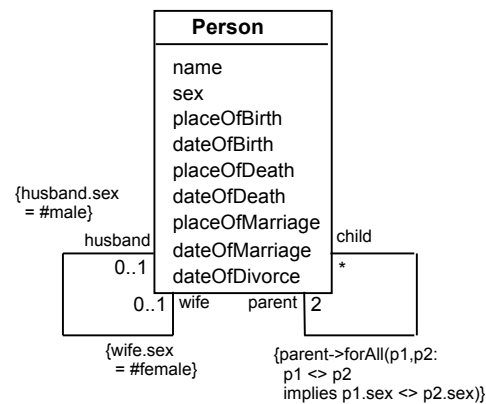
Person

name
sex
placeOfBirth
dateOfBirth
placeOfDeath
dateOfDeath
placeOfMarriage
dateOfMarriage
dateOfDivorce

{husband.sex = #male}

husband

0..1

0..1

wife

{wife.sex = #female}

child

*

parent

2

{parent->forAll(p1,p2: p1 <> p2 implies p1.sex <> p2.sex)}